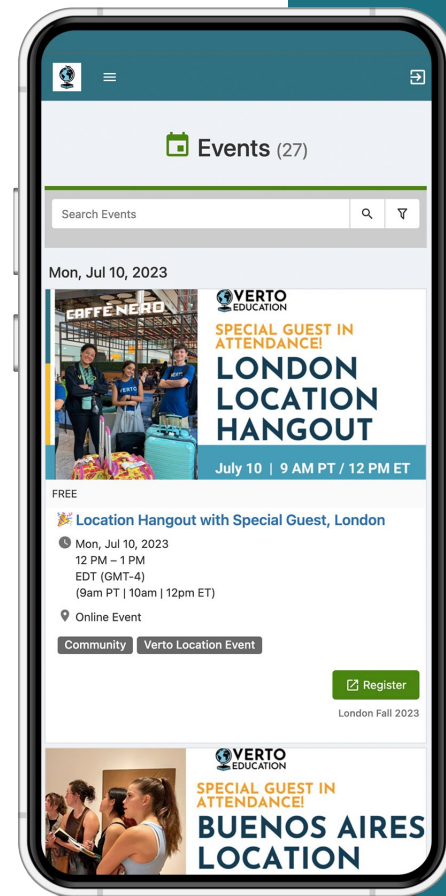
Events (27)

Search Events

Mon, Jul 10, 2023

CAFFÈ NERO

VERTO EDUCATION

SPECIAL GUEST IN ATTENDANCE!

LONDON LOCATION HANGOUT

July 10 | 9 AM PT / 12 PM ET

FREE

🎉 Location Hangout with Special Guest, London

Mon, Jul 10, 2023
12 PM – 1 PM
EDT (GMT-4)
(9am PT | 10am | 12pm ET)

Online Event

Community | Verto Location Event

Register

London Fall 2023

VERTO EDUCATION

SPECIAL GUEST IN ATTENDANCE!

BUENOS AIRES LOCATION